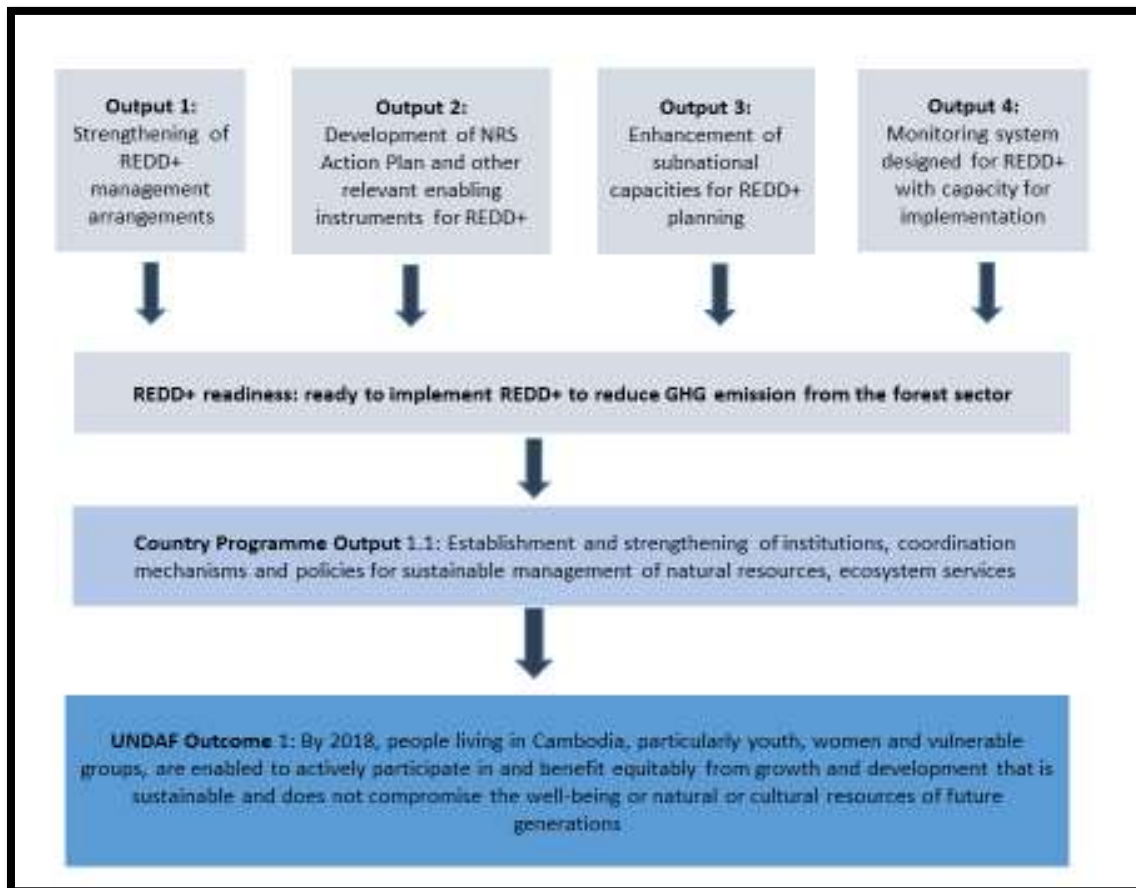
Output 1:
Strengthening of REDD+ management arrangements

Output 2:
Development of NRS Action Plan and other relevant enabling instruments for REDD+

Output 3:
Enhancement of subnational capacities for REDD+ planning

Output 4:
Monitoring system designed for REDD+ with capacity for implementation

REDD+ readiness: ready to implement REDD+ to reduce GHG emission from the forest sector

Country Programme Output 1.1: Establishment and strengthening of institutions, coordination mechanisms and policies for sustainable management of natural resources, ecosystem services

UNDAF Outcome 1: By 2018, people living in Cambodia, particularly youth, women and vulnerable groups, are enabled to actively participate in and benefit equitably from growth and development that is sustainable and does not compromise the well-being or natural or cultural resources of future generations